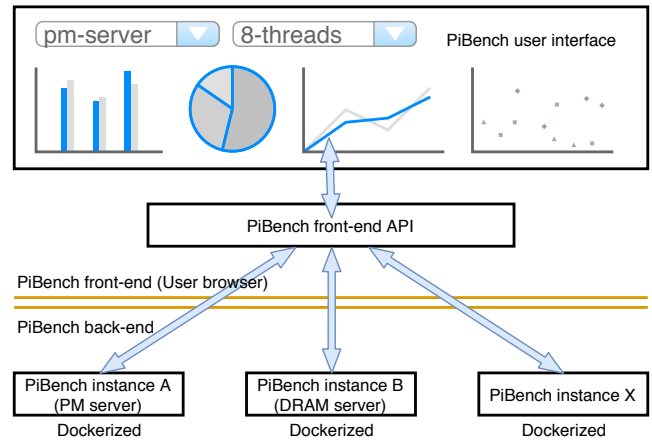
pm-server
8-threads
PiBench user interface

PiBench front-end API

PiBench front-end (User browser)

PiBench back-end

PiBench instance A (PM server)
Dockerized

PiBench instance B (DRAM server)
Dockerized

PiBench instance X
Dockerized